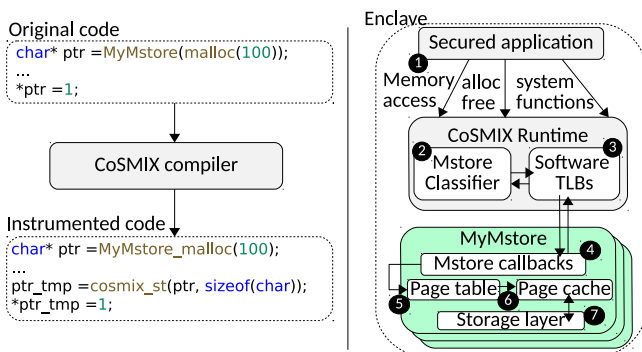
Original code

char* ptr =MyMstore(malloc(100));
...
*ptr =1;

CoSMIX compiler

Instrumented code

char* ptr =MyMstore_malloc(100);
...
ptr_tmp =cosmix_st(ptr, sizeof(char));
*ptr_tmp =1;

Enclave

1 Secured application

Memory access

alloc free

system functions

CoSMIX Runtime

2 Mstore Classifier

3 Software TLBs

MyMstore

4 Mstore callbacks

5 Page table

6 Page cache

Storage layer 7